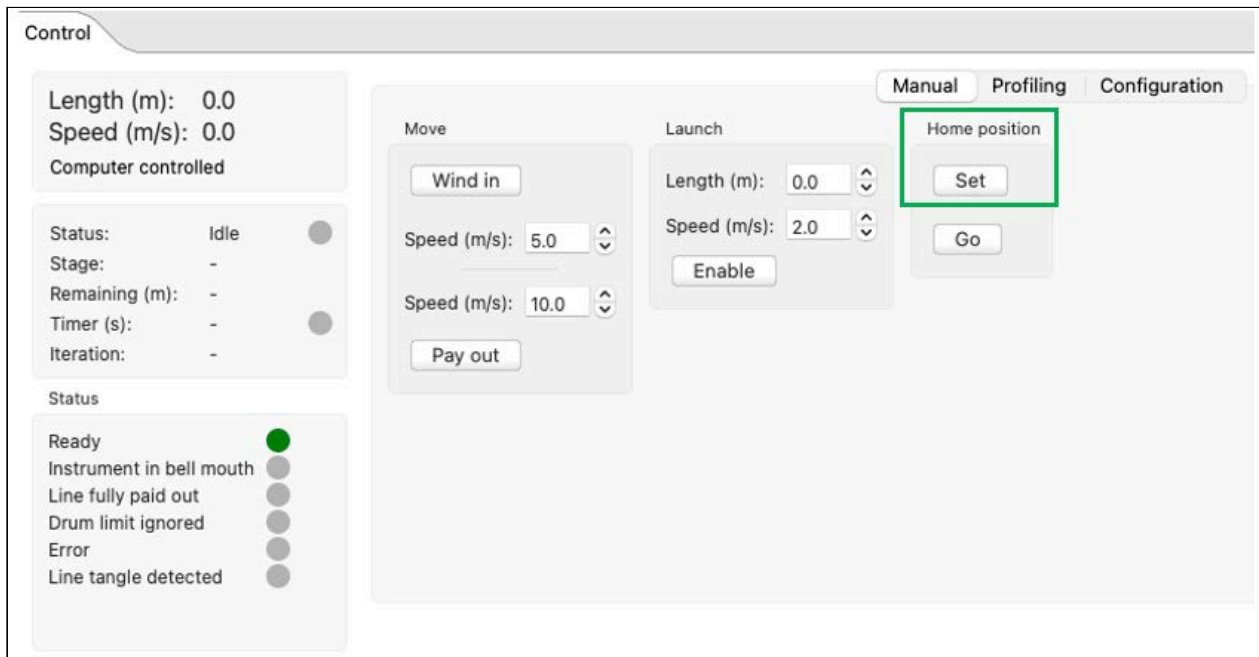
Control

Length (m): 0.0
Speed (m/s): 0.0
Computer controlled

| Status: | Idle |
|---|---|
| Stage: | - |
| Remaining (m): | - |
| Timer (s): | - |
| Iteration: | - |

Status

Ready
Instrument in bell mouth
Line fully paid out
Drum limit ignored
Error
Line tangle detected

Manual Profiling Configuration

Move

Wind in

Speed (m/s): 5.0

Speed (m/s): 10.0

Pay out

Launch

Length (m): 0.0

Speed (m/s): 2.0

Enable

Home position

Set

Go